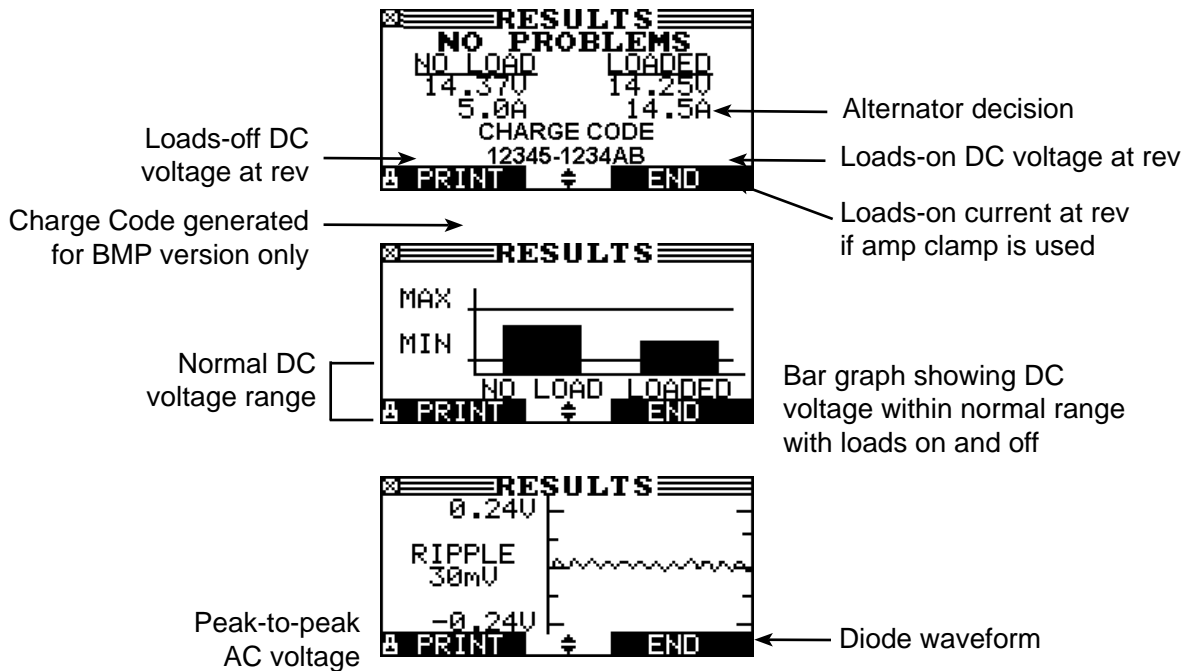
RESULTS
NO PROBLEMS
NO LOAD LOADED
14.37V 14.25V
5.0A 14.5A
CHARGE CODE
12345-1234AB
PRINT END

Alternator decision

Loads-off DC voltage at rev

Loads-on DC voltage at rev

Charge Code generated for BMP version only

Loads-on current at rev if amp clamp is used

RESULTS
MAX
MIN
NO LOAD LOADED
PRINT END

Normal DC voltage range

Bar graph showing DC voltage within normal range with loads on and off

RESULTS
0.24V
RIPPLE
30mV
-0.24V
PRINT END

Peak-to-peak AC voltage

Diode waveform